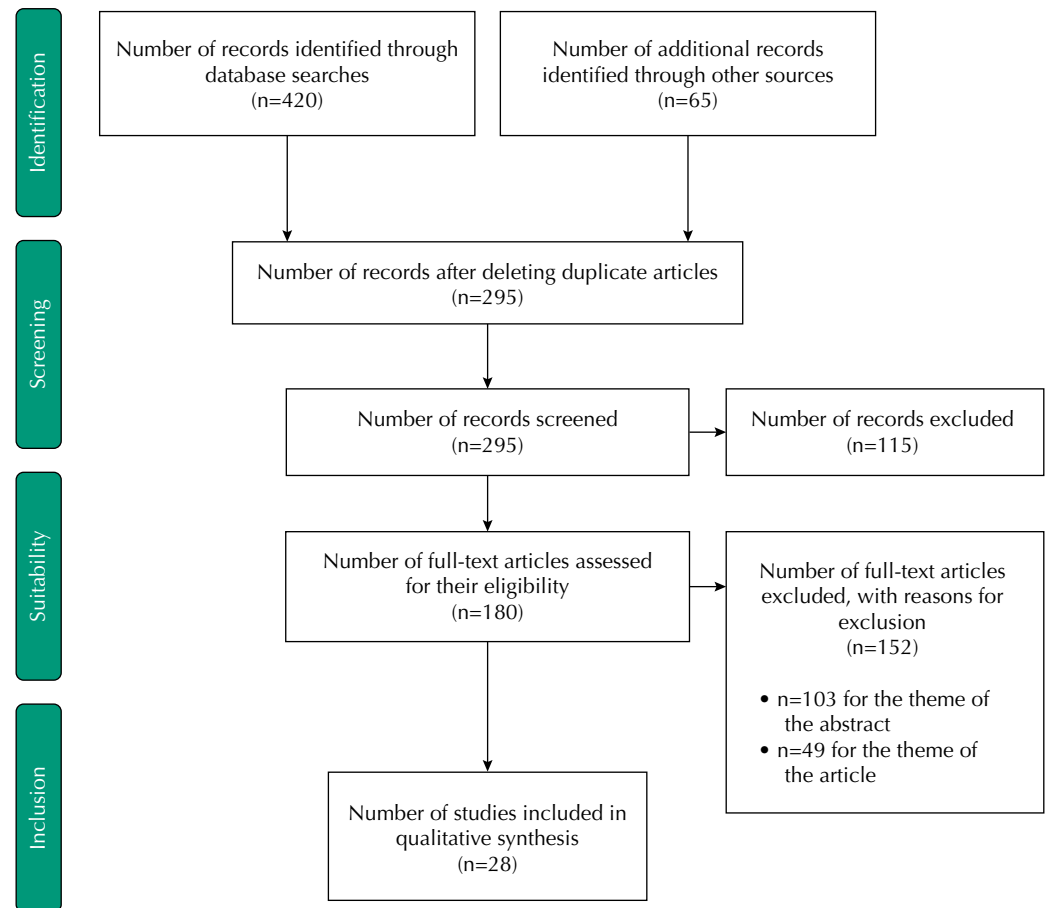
Identification

Number of records identified through database searches
(n=420)

Number of additional records identified through other sources
(n=65)

Screening

Number of records after deleting duplicate articles
(n=295)

Number of records screened
(n=295)

Number of records excluded
(n=115)

Suitability

Number of full-text articles assessed for their eligibility
(n=180)

Number of full-text articles excluded, with reasons for exclusion
(n=152)

• n=103 for the theme of the abstract
• n=49 for the theme of the article

Inclusion

Number of studies included in qualitative synthesis
(n=28)